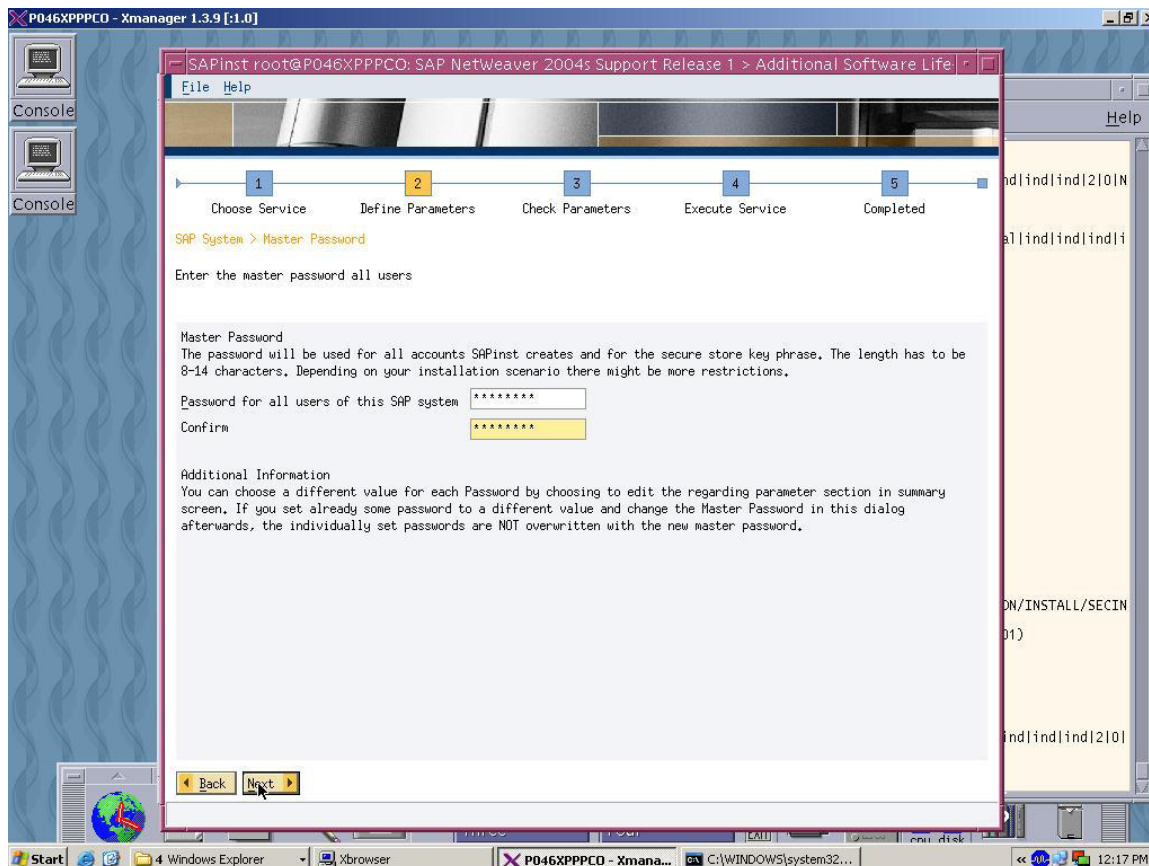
P046XPPPCO - Xmanager 1.3.9 [:1.0]

Console

Console

SAPinst root@P046XPPPCO: SAP NetWeaver 2004s Support Release 1 > Additional Software Life

File Help

Help

1 Choose Service
2 Define Parameters
3 Check Parameters
4 Execute Service
5 Completed

SAP System > Master Password

Enter the master password all users

Master Password
The password will be used for all accounts SAPinst creates and for the secure store key phrase. The length has to be 8-14 characters. Depending on your installation scenario there might be more restrictions.

Password for all users of this SAP system ********

Confirm ********

Additional Information
You can choose a different value for each Password by choosing to edit the regarding parameter section in summary screen. If you set already some password to a different value and change the Master Password in this dialog afterwards, the individually set passwords are NOT overwritten with the new master password.

Back Next

nd|ind|ind|2|0|N

al|ind|ind|ind|i

ON/INSTALL/SECIN

01)

ind|ind|ind|2|0|

cpu disk

Start 4 Windows Explorer Xbrowser P046XPPPCO - Xmana... C:\WINDOWS\system32... 12:17 PM